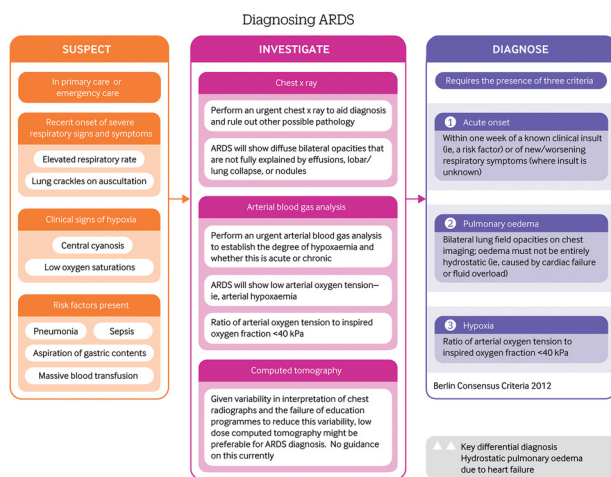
Diagnosing ARDS

SUSPECT

In primary care or emergency care

Recent onset of severe respiratory signs and symptoms

Elevated respiratory rate

Lung crackles on auscultation

Clinical signs of hypoxia

Central cyanosis

Low oxygen saturations

Risk factors present

Pneumonia

Sepsis

Aspiration of gastric contents

Massive blood transfusion

INVESTIGATE

Chest x ray

Perform an urgent chest x ray to aid diagnosis and rule out other possible pathology

ARDS will show diffuse bilateral opacities that are not fully explained by effusions, lobar/lung collapse, or nodules

Arterial blood gas analysis

Perform an urgent arterial blood gas analysis to establish the degree of hypoxaemia and whether this is acute or chronic

ARDS will show low arterial oxygen tension–ie, arterial hypoxaemia

Ratio of arterial oxygen tension to inspired oxygen fraction <40 kPa

Computed tomography

Given variability in interpretation of chest radiographs and the failure of education programmes to reduce this variability, low dose computed tomography might be preferable for ARDS diagnosis. No guidance on this currently

DIAGNOSE

Requires the presence of three criteria

1 Acute onset

Within one week of a known clinical insult (ie, a risk factor) or of new/worsening respiratory symptoms (where insult is unknown)

2 Pulmonary oedema

Bilateral lung field opacities on chest imaging; oedema must not be entirely hydrostatic (ie, caused by cardiac failure or fluid overload)

3 Hypoxia

Ratio of arterial oxygen tension to inspired oxygen fraction <40 kPa

Berlin Consensus Criteria 2012

Key differential diagnosis
Hydrostatic pulmonary oedema due to heart failure